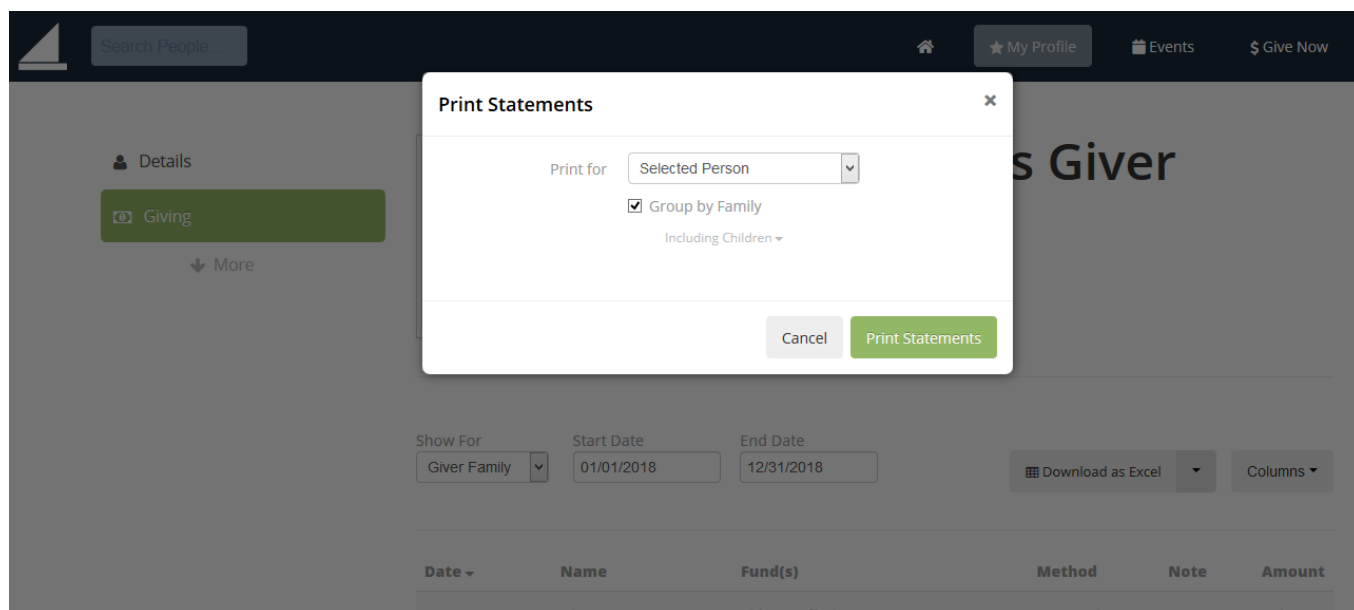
Search People...

My Profile
Events
$ Give Now

Details
Giving
More

s Giver

Print Statements
×
Print for
Selected Person
Group by Family
Including Children
Cancel
Print Statements

Show For
Giver Family
Start Date
01/01/2018
End Date
12/31/2018
Download as Excel
Columns

| Date | Name | Fund(s) | Method | Note | Amount |
|---|---|---|---|---|---|